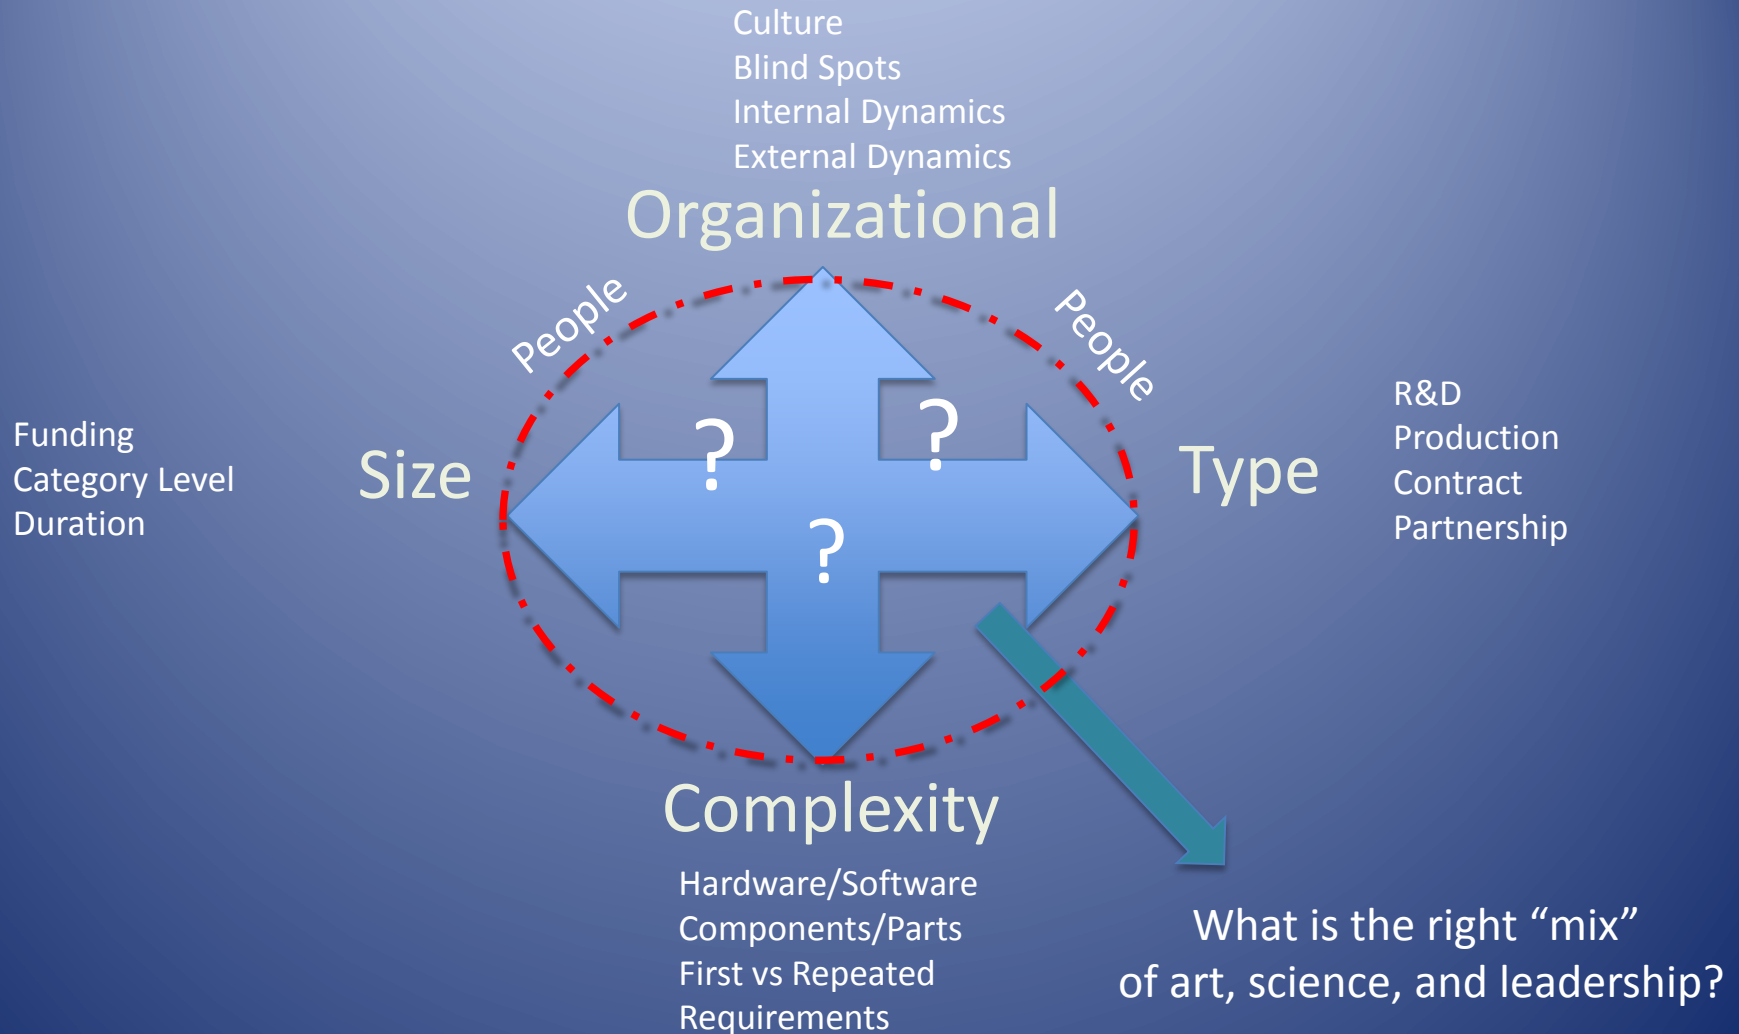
Culture
Blind Spots
Internal Dynamics
External Dynamics

Organizational

People

People

Funding
Category Level
Duration

Size

?

?

?

Type

R&D
Production
Contract
Partnership

Complexity

Hardware/Software
Components/Parts
First vs Repeated Requirements

What is the right “mix” of art, science, and leadership?